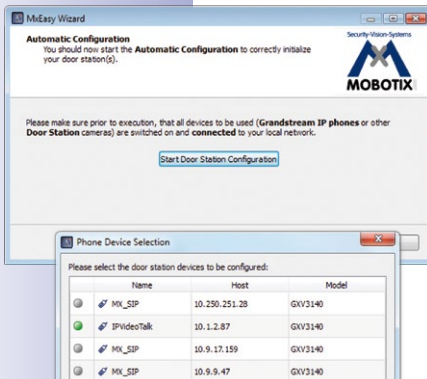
MxEasy Wizard

Automatic Configuration
You should now start the **Automatic Configuration** to correctly initialize your door station(s).

Security-Vision-Systems
MOBOTIX

Please make sure prior to execution, that all devices to be used (**Grandstream IP phones** or other **Door Station** cameras) are switched on and **connected** to your local network.

Start Door Station Configuration

Phone Device Selection

Please select the door station devices to be configured:

| | Name | Host | Model |
|---|---|---|---|
| | MX_SIP | 10.250.251.28 | GXV3140 |
| | IPVideoTalk | 10.1.2.87 | GXV3140 |
| | MX_SIP | 10.9.17.159 | GXV3140 |
| | MX_SIP | 10.9.9.47 | GXV3140 |